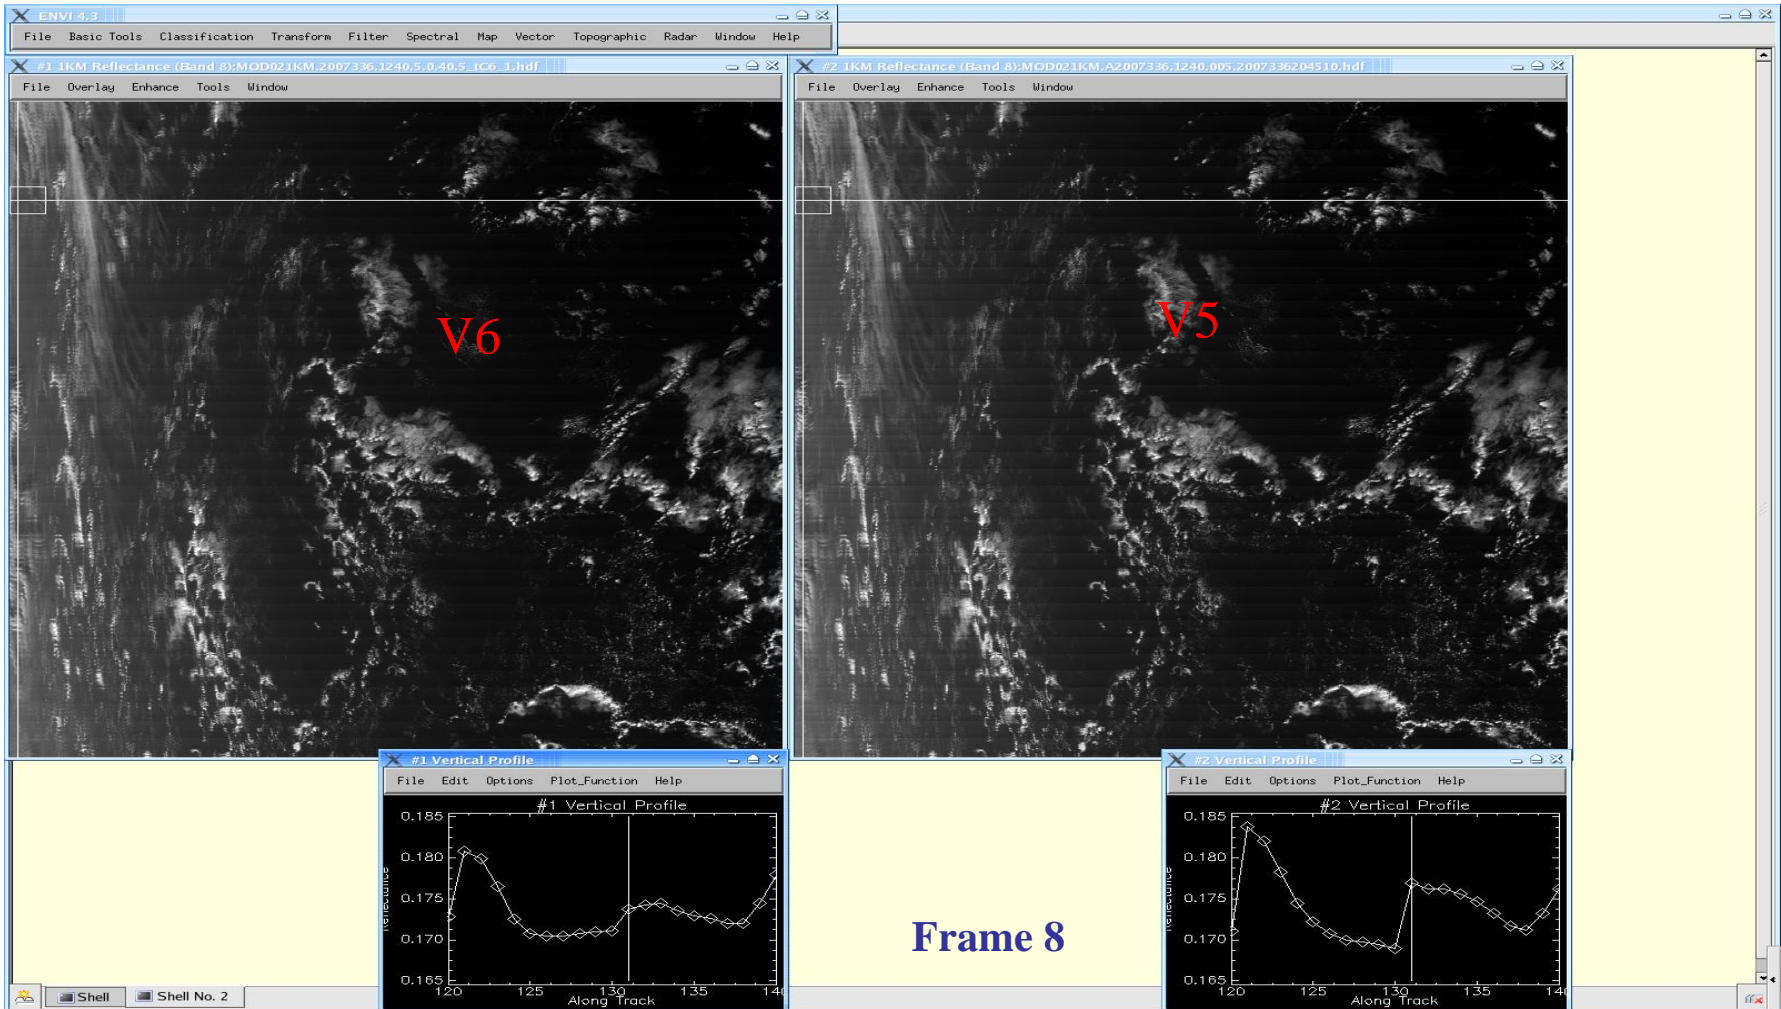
ENVI 4.3

File Basic Tools Classification Transform Filter Spectral Map Vector Topographic Radar Window Help

#1 1KM Reflectance (Band 8):MOD021KM.2007336.1240.5.0.40.5_tC6_1.hdf

File Overlay Enhance Tools Window

V6

#2 1KM Reflectance (Band 8):MOD021KM.A2007336.1240.005.2007336204510.hdf

File Overlay Enhance Tools Window

V5

#1 Vertical Profile

File Edit Options Plot_Function Help

#1 Vertical Profile

0.185
0.180
0.175
0.170
0.165

Reflectance

120 125 130 135 140

Along Track

Frame 8

#2 Vertical Profile

File Edit Options Plot_Function Help

#2 Vertical Profile

0.185
0.180
0.175
0.170
0.165

Reflectance

120 125 130 135 140

Along Track

Shell Shell No. 2